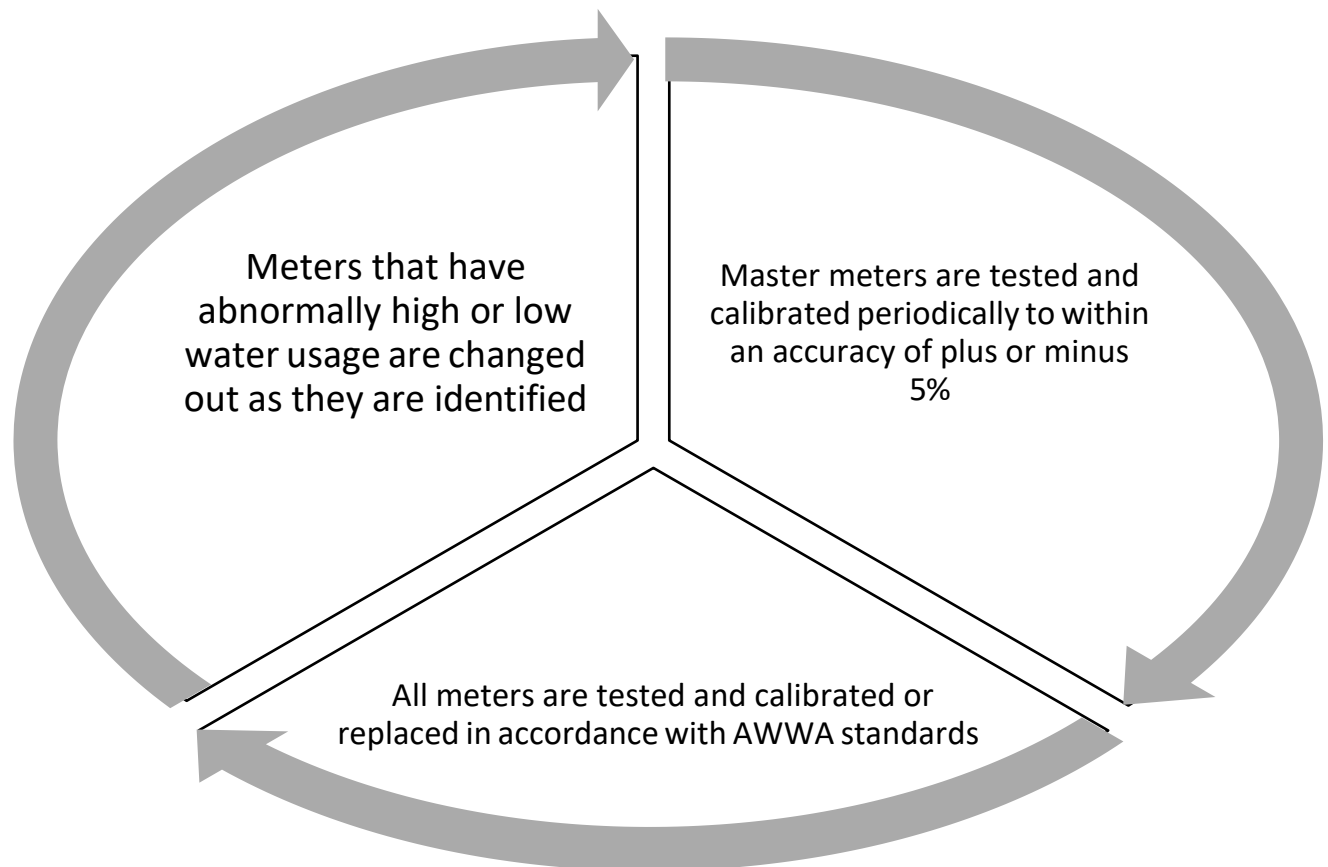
Meters that have abnormally high or low water usage are changed out as they are identified

Master meters are tested and calibrated periodically to within an accuracy of plus or minus 5%

All meters are tested and calibrated or replaced in accordance with AWWA standards